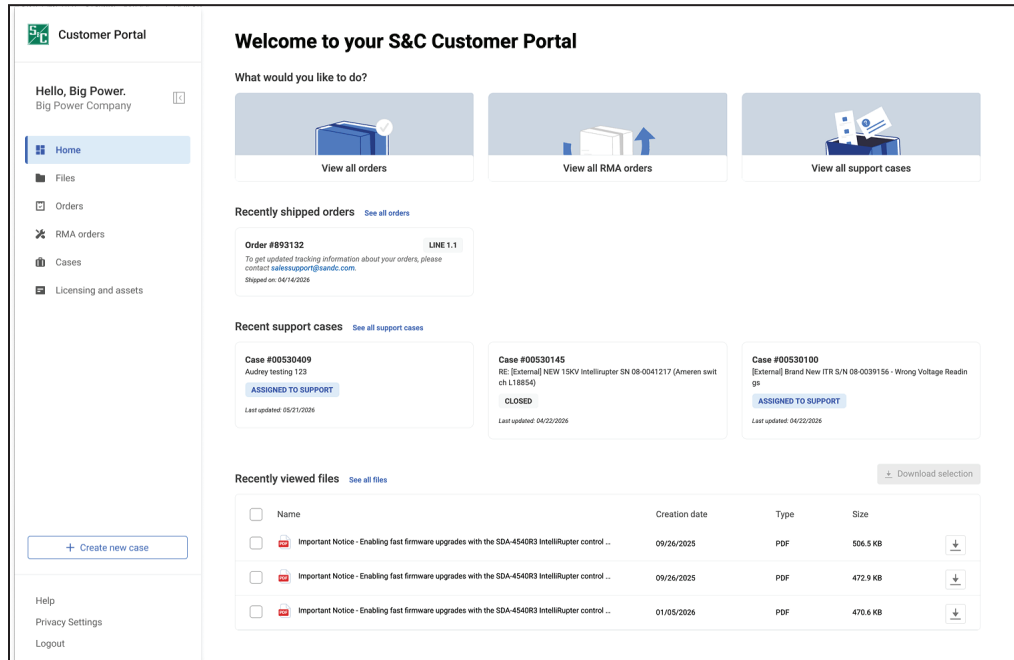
S&C Customer Portal

Hello, Big Power.
Big Power Company

Home
Files
Orders
RMA orders
Cases
Licensing and assets

+ Create new case

Help
Privacy Settings
Logout

Welcome to your S&C Customer Portal

What would you like to do?

View all orders

View all RMA orders

View all support cases

Recently shipped orders See all orders

Order #893132 LINE 1.1
To get updated tracking information about your orders, please contact salessupport@sandc.com.
Shipped on: 04/14/2026

Recent support cases See all support cases

Case #00530409
Audrey testing 123
ASSIGNED TO SUPPORT
Last updated: 05/21/2026

Case #00530145
RE: [External] NEW 15KV Intellirupter SN 08-0041217 (Ameren switch L18854)
CLOSED
Last updated: 04/22/2026

Case #00530100
[External] Brand New ITR S/N 08-0039156 - Wrong Voltage Readings
ASSIGNED TO SUPPORT
Last updated: 04/22/2026

Recently viewed files See all files

Download selection

| | Name | Creation date | Type | Size |
|---|---|---|---|---|
| | PDF Important Notice - Enabling fast firmware upgrades with the SDA-4540R3 IntelliRupter control ... | 09/26/2025 | PDF | 506.5 KB |
| | PDF Important Notice - Enabling fast firmware upgrades with the SDA-4540R3 IntelliRupter control ... | 09/26/2025 | PDF | 472.9 KB |
| | PDF Important Notice - Enabling fast firmware upgrades with the SDA-4540R3 IntelliRupter control ... | 01/05/2026 | PDF | 470.6 KB |